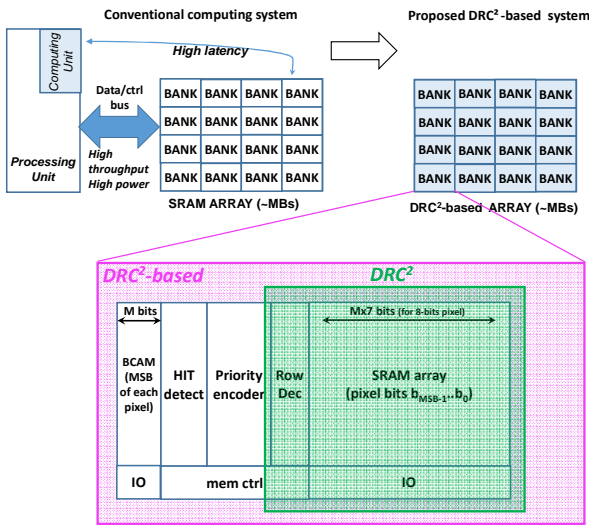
Conventional computing system

Proposed DRC$^2$-based system

Computing Unit

High latency

Data/ctrl bus

High throughput High power

Processing Unit

| BANK | BANK | BANK | BANK |
|---|---|---|---|
| BANK | BANK | BANK | BANK |
| BANK | BANK | BANK | BANK |
| BANK | BANK | BANK | BANK |

SRAM ARRAY (~MBs)

| BANK | BANK | BANK | BANK |
|---|---|---|---|
| BANK | BANK | BANK | BANK |
| BANK | BANK | BANK | BANK |
| BANK | BANK | BANK | BANK |

DRC$^2$-based ARRAY (~MBs)

DRC$^2$-based

DRC$^2$

M bits

Mx7 bits (for 8-bits pixel)

BCAM (MSB of each pixel)

HIT detect

Priority encoder

Row Dec

SRAM array (pixel bits $b_{MSB-1}..b_0$)

IO

mem ctrl

IO